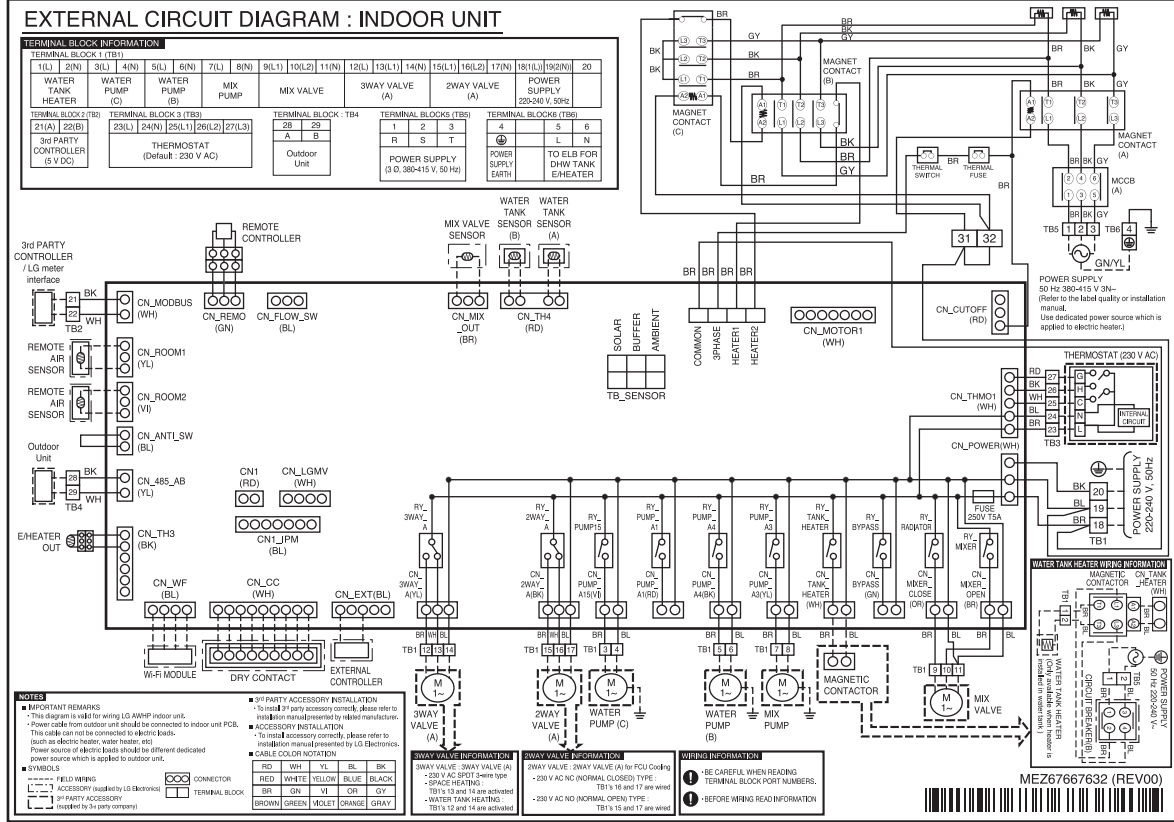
EXTERNAL CIRCUIT DIAGRAM : INDOOR UNIT

TERMINAL BLOCK INFORMATION

TERMINAL BLOCK 1 (TB1)

| 1(L) | 2(N) | 3(L) | 4(N) | 5(L) | 6(N) | 7(L) | 8(N) | 9(L1) | 10(L2) | 11(N) | 12(L) | 13(L1) | 14(N) | 15(L1) | 16(L2) | 17(N) | 18(1(L)) | 19(2(N)) | 20 |
|---|---|---|---|---|---|---|---|---|---|---|---|---|---|---|---|---|---|---|---|
| WATER TANK HEATER | | WATER PUMP (C) | | WATER PUMP (B) | | MIX PUMP | | MIX VALVE | | | 3WAY VALVE (A) | | | 2WAY VALVE (A) | | | POWER SUPPLY 220-240 V, 50Hz | | |

TERMINAL BLOCK 2 (TB2)

| 21(A) | 22(B) |
|---|---|
| 3rd PARTY CONTROLLER (5 V DC) | |

TERMINAL BLOCK 3 (TB3)

| 23(L) | 24(N) | 25(L1) | 26(L2) | 27(L3) |
|---|---|---|---|---|
| THERMOSTAT (Default : 230 V AC) | | | | |

TERMINAL BLOCK : TB4

| 28 | 29 |
|---|---|
| A | B |
| Outdoor Unit | |

TERMINAL BLOCKS (TB5)

| 1 | 2 | 3 |
|---|---|---|
| R | S | T |
| POWER SUPPLY (3 Ø, 380-415 V, 50 Hz) | | |

TERMINAL BLOCK6 (TB6)

| 4 | 5 | 6 |
|---|---|---|
| ⏚ | L | N |
| POWER SUPPLY EARTH | TO ELB FOR DHW TANK E/HEATER | |

BR BK GY BK BK BK BR GY BR BR
L3 T3 L2 T2 L1 T1 A2 A1
MAGNET CONTACT (C)
MAGNET CONTACT (B)
A1 A2 T1 L1 T2 L2 T3 L3
BK BR GY BR
MAGNET CONTACT (A)
THERMAL SWITCH THERMAL FUSE
BR BK GY
MCCB (A)
2 4 6 1 3 5
TB5 1 2 3 TB6 4
GN/YL
31 32
POWER SUPPLY
50 Hz 380-415 V 3N~
(Refer to the label quality or installation manual.
Use dedicated power source which is applied to electric heater.)

REMOTE CONTROLLER
MIX VALVE SENSOR
WATER TANK SENSOR (B)
WATER TANK SENSOR (A)
3rd PARTY CONTROLLER / LG meter interface
21 BK 22 WH TB2
CN_MODBUS (WH)
CN_REMO (GN)
CN_FLOW_SW (BL)
CN_MIX_OUT (BR)
CN_TH4 (RD)
BR BR BR BR
CN_MOTOR1 (WH)
CN_CUTOFF (RD)
REMOTE AIR SENSOR CN_ROOM1 (YL)
REMOTE AIR SENSOR CN_ROOM2 (VI)
SOLAR BUFFER AMBIENT
TB_SENSOR
COMMON 3PHASE HEATER1 HEATER2
THERMOSTAT (230 V AC)
RD BK WH BL BR
27 26 25 24 23
C H C N L
INTERNAL CIRCUIT
TB3
CN_THMO1 (WH)
CN_ANTI_SW (BL)
CN_POWER(WH)
Outdoor Unit
28 BK 29 WH TB4
CN_485_AB (YL)
CN1 (RD)
CN_LGMV (WH)
CN1_IPM (BL)
E/HEATER OUT
CN_TH3 (BK)
RY_3WAY_A RY_2WAY_A RY_PUMP15 RY_PUMP_A1 RY_PUMP_A4 RY_PUMP_A3 RY_TANK_HEATER RY_BYPASS RY_RADIATOR RY_MIXER
FUSE 250V T5A
BK BL BR
20 19 18
TB1
POWER SUPPLY 220-240 V, 50Hz
CN_3WAY_A(YL) CN_2WAY_A(BK) CN_PUMP_A15(VI) CN_PUMP_A1(RD) CN_PUMP_A4(BK) CN_PUMP_A3(YL) CN_TANK_HEATER(WH) CN_BYPASS(GN) CN_MIXER_CLOSE(OR) CN_MIXER_OPEN(BR)
CN_WF (BL)
CN_CC (WH)
CN_EXT(BL)
BR WH BL BR WH BL BR BL BR BL BR BL BR BL BR BL
TB1 12 13 14
TB1 15 16 17
TB1 3 4
TB1 5 6
TB1 7 8
TB1 9 10 11
Wi-Fi MODULE
DRY CONTACT
EXTERNAL CONTROLLER
3WAY VALVE (A)
2WAY VALVE (A)
WATER PUMP (C)
WATER PUMP (B)
MIX PUMP
MAGNETIC CONTACTOR
MIX VALVE

WATER TANK HEATER WIRING INFORMATION
MAGNETIC CONTACTOR
CN_TANK_HEATER (WH)
TB1 1 2
WATER TANK HEATER (Only available when heater is installed in water tank.)
POWER SUPPLY 50 Hz 220-240 V~
CIRCUIT BREAKER(B)
BR BL

NOTES
■ IMPORTANT REMARKS
· This diagram is valid for wiring LG AWHP indoor unit.
· Power cable from outdoor unit should be connected to indoor unit PCB. This cable can not be connected to electric loads. (such as electric heater, water heater, etc)
Power source of electric loads should be different dedicated power source which is applied to outdoor unit.
■ SYMBOLS
FIELD WIRING
ACCESSORY (supplied by LG Electronics)
3rd PARTY ACCESSORY (supplied by 3rd party company)
CONNECTOR
TERMINAL BLOCK
■ 3rd PARTY ACCESSORY INSTALLATION
· To install 3rd party accessory correctly, please refer to installation manual presented by related manufacturer.
■ ACCESSORY INSTALLATION
· To install accessory correctly, please refer to installation manual presented by LG Electronics.
■ CABLE COLOR NOTATION

| RD | WH | YL | BL | BK |
|---|---|---|---|---|
| RED | WHITE | YELLOW | BLUE | BLACK |
| BR | GN | VI | OR | GY |
| BROWN | GREEN | VIOLET | ORANGE | GRAY |

3WAY VALVE INFORMATION
3WAY VALVE : 3WAY VALVE (A)
· 230 V AC SPDT 3-wire type
· SPACE HEATING : TB1's 13 and 14 are activated
· WATER TANK HEATING : TB1's 12 and 14 are activated

2WAY VALVE INFORMATION
2WAY VALVE : 2WAY VALVE (A) for FCU Cooling
· 230 V AC NC (NORMAL CLOSED) TYPE : TB1's 16 and 17 are wired
· 230 V AC NO (NORMAL OPEN) TYPE : TB1's 15 and 17 are wired

WIRING INFORMATION
BE CAREFUL WHEN READING TERMINAL BLOCK PORT NUMBERS.
BEFORE WIRING READ INFORMATION

MEZ67667632 (REV00)